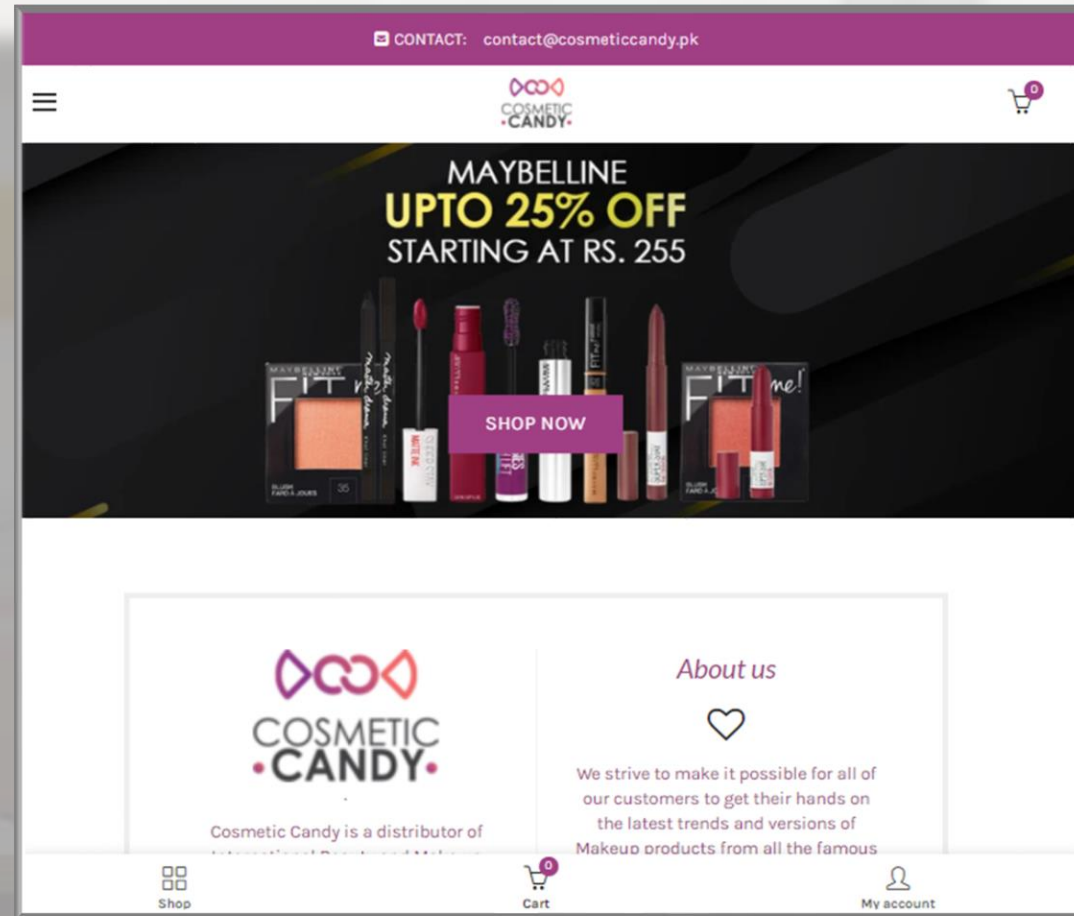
CONTACT: contact@cosmeticcandy.pk

COSMETIC ·CANDY·

0

MAYBELLINE
UPTO 25% OFF
STARTING AT RS. 255

MAYBELLINE FIT me!

SHOP NOW

MAYBELLINE FIT me!

COSMETIC ·CANDY·

Cosmetic Candy is a distributor of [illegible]

About us

We strive to make it possible for all of our customers to get their hands on the latest trends and versions of Makeup products from all the famous

Shop

0
Cart

My account